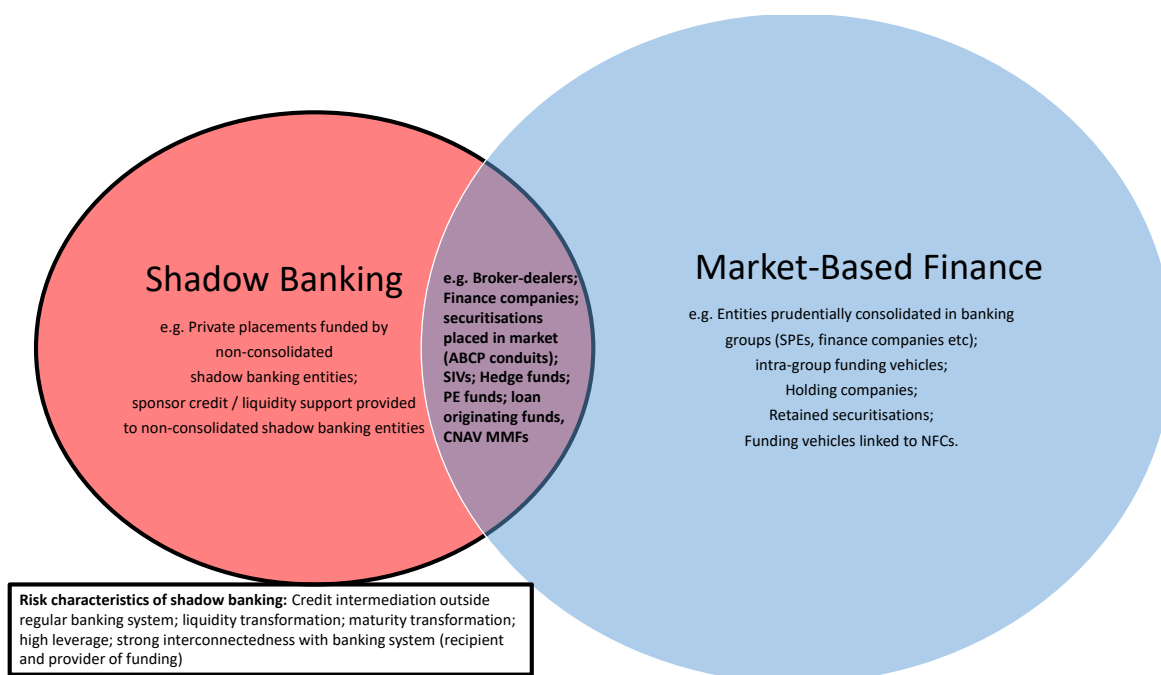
Shadow Banking

e.g. Private placements funded by non-consolidated shadow banking entities; sponsor credit / liquidity support provided to non-consolidated shadow banking entities

e.g. Broker-dealers; Finance companies; securitisations placed in market (ABCP conduits); SIVs; Hedge funds; PE funds; loan originating funds, CNAV MMFs

Market-Based Finance

e.g. Entities prudentially consolidated in banking groups (SPEs, finance companies etc); intra-group funding vehicles; Holding companies; Retained securitisations; Funding vehicles linked to NFCs.

**Risk characteristics of shadow banking:** Credit intermediation outside regular banking system; liquidity transformation; maturity transformation; high leverage; strong interconnectedness with banking system (recipient and provider of funding)